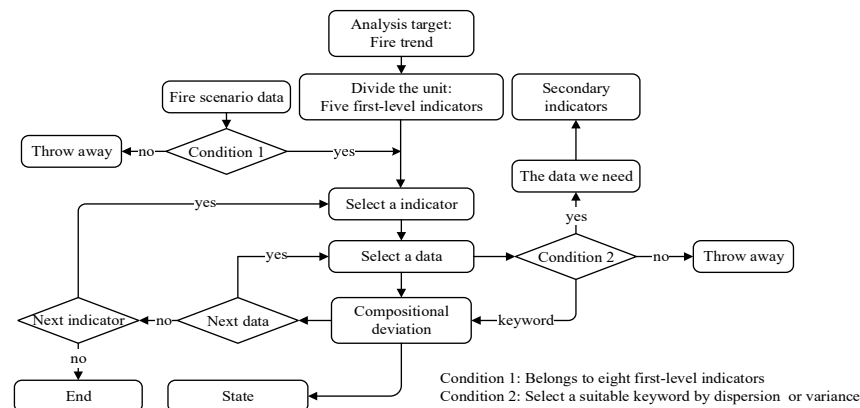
Analysis target: Fire trend

Divide the unit: Five first-level indicators

Fire scenario data

Secondary indicators

Throw away

no

Condition 1

yes

The data we need

Select a indicator

yes

yes

Select a data

Condition 2

no

Throw away

yes

Next indicator

no

Next data

Compositional deviation

keyword

no

End

State

Condition 1: Belongs to eight first-level indicators
Condition 2: Select a suitable keyword by dispersion or variance